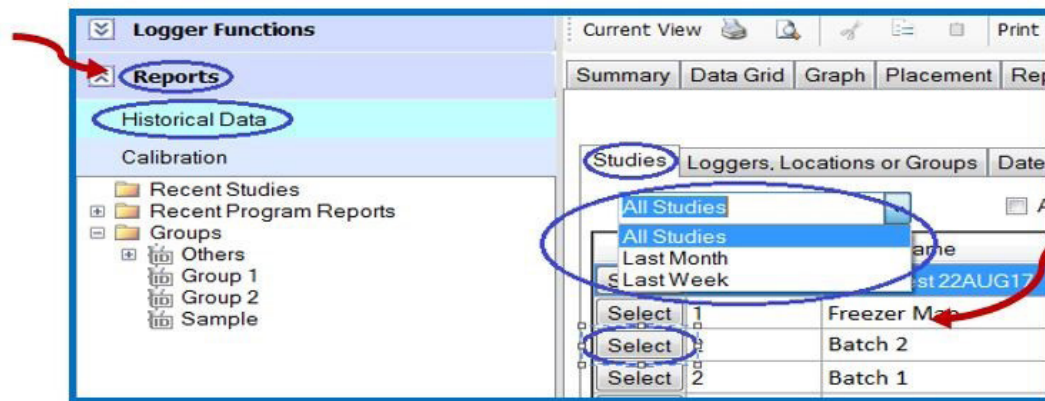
Logger Functions

Reports

Historical Data

Calibration

Recent Studies
Recent Program Reports
Groups
Others
Group 1
Group 2
Sample

Current View Print

Summary | Data Grid | Graph | Placement | Re

Studies | Loggers, Locations or Groups | Date

All Studies

All Studies
Last Month
Last Week

ame

S

st 22AUG17

Select 1 Freezer Ma

Select 3 Batch 2

Select 2 Batch 1